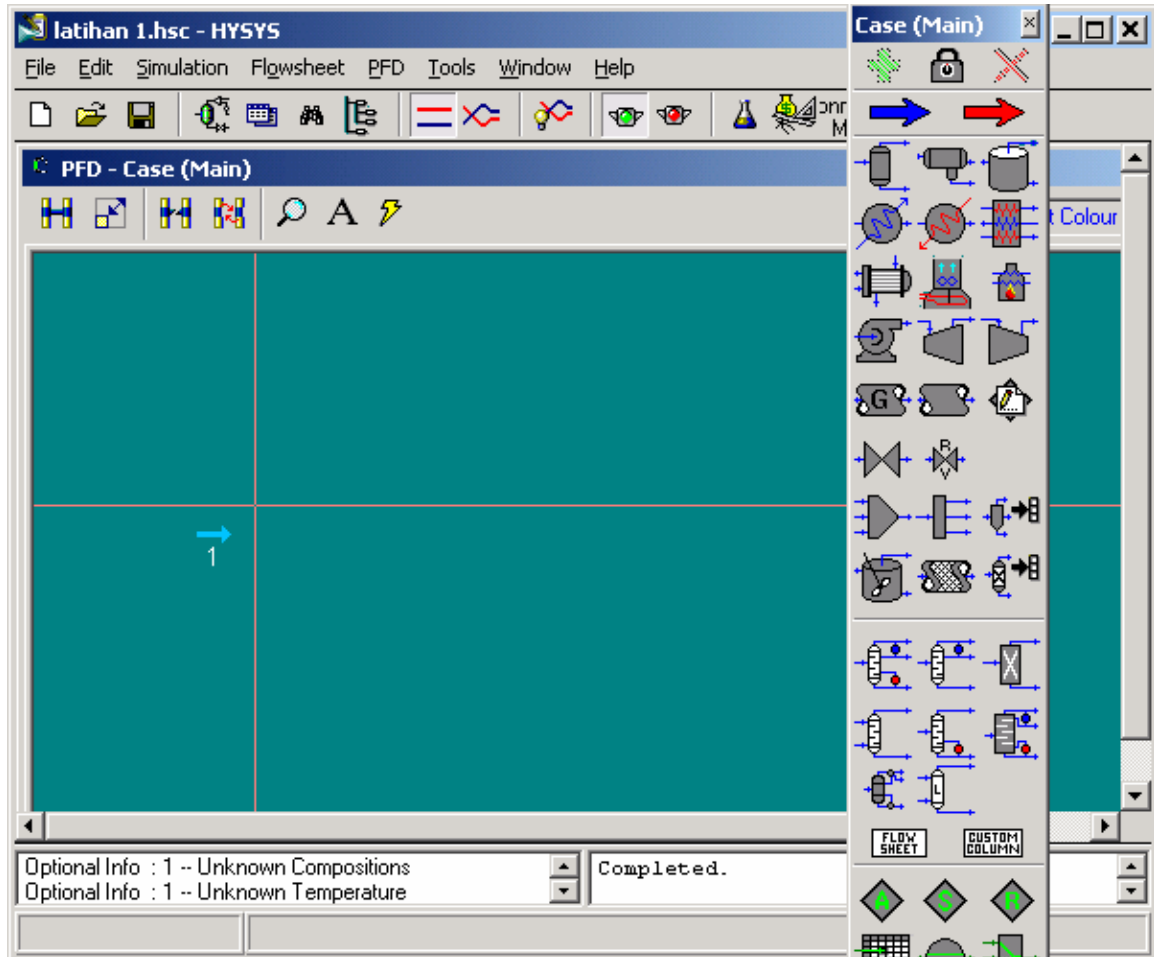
latihan 1.hsc - HYSYS

File Edit Simulation Flowsheet PFD Tools Window Help

PFD - Case (Main)

Case (Main)

t Colour

1

G

FLOW SHEET

CUSTOM COLUMN

A S R

Optional Info : 1 -- Unknown Compositions
Optional Info : 1 -- Unknown Temperature

Completed.